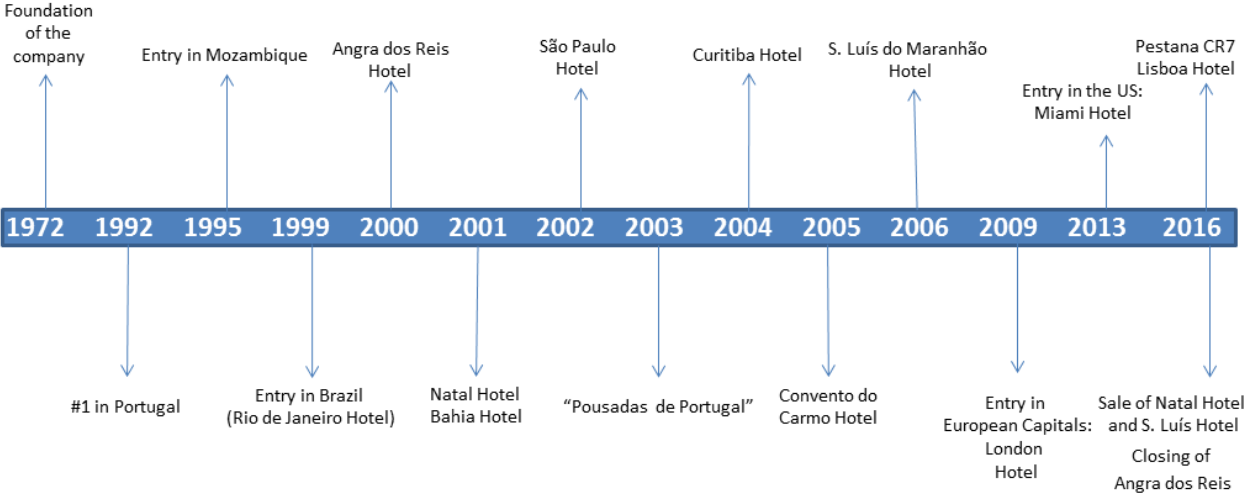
Foundation of the company

Entry in Mozambique

Angra dos Reis Hotel

São Paulo Hotel

Curitiba Hotel

S. Luís do Maranhão Hotel

Entry in the US: Miami Hotel

Pestana CR7 Lisboa Hotel

1972 1992 1995 1999 2000 2001 2002 2003 2004 2005 2006 2009 2013 2016

#1 in Portugal

Entry in Brazil (Rio de Janeiro Hotel)

Natal Hotel Bahia Hotel

"Pousadas de Portugal"

Convento do Carmo Hotel

Entry in European Capitals: London Hotel

Sale of Natal Hotel and S. Luís Hotel

Closing of Angra dos Reis